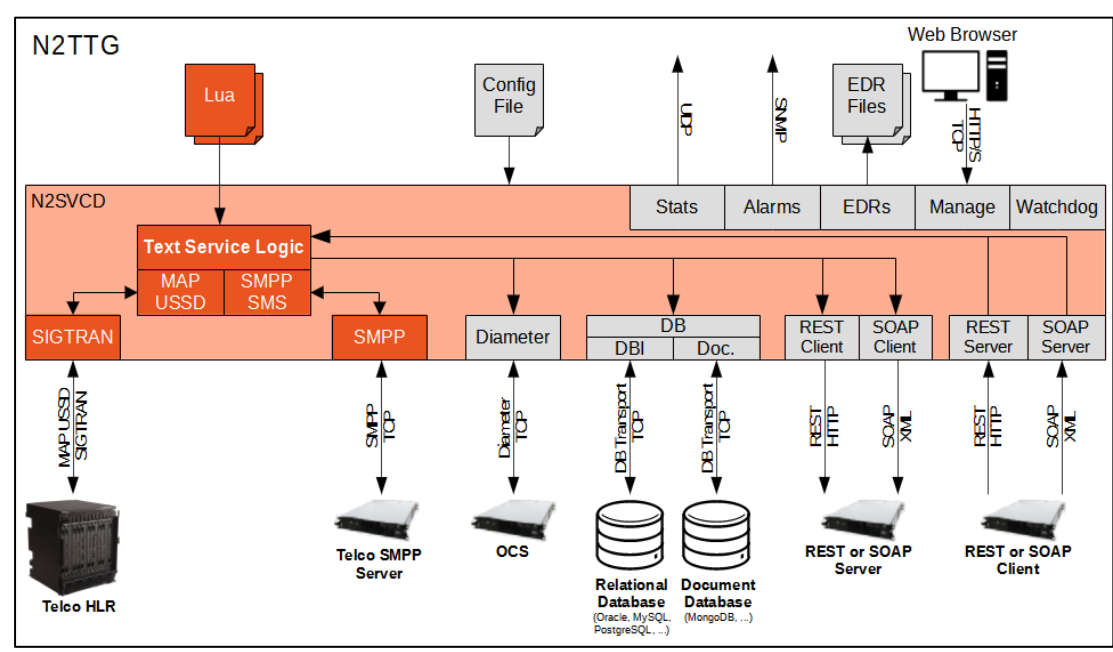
N2TTG

Web Browser

Lua

Config File

UDP

SNMP

EDR Files

HTTP/S TCP

N2SVCD

Stats

Alarms

EDRs

Manage

Watchdog

Text Service Logic

MAP USSD

SMPP SMS

SIGTRAN

SMPP

Diameter

DB

DBI

Doc.

REST Client

SOAP Client

REST Server

SOAP Server

MAP USSD SIGTRAN

SMPP TCP

Diameter TCP

DB Transport TCP

DB Transport TCP

REST HTTP

SOAP XML

REST HTTP

SOAP XML

Telco HLR

Telco SMPP Server

OCS

Relational Database (Oracle, MySQL, PostgreSQL, ...)

Document Database (MongoDB, ...)

REST or SOAP Server

REST or SOAP Client